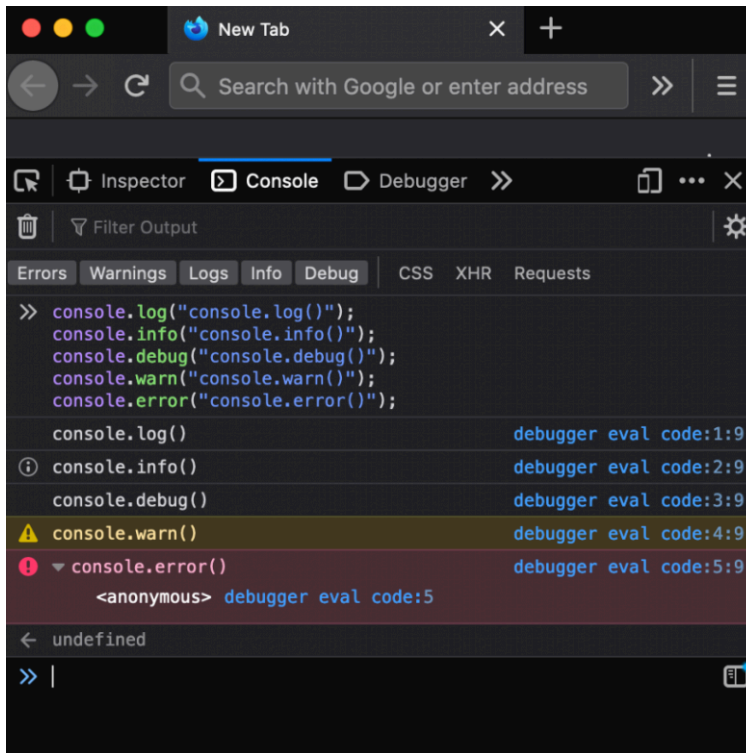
New Tab

Search with Google or enter address

Inspector Console Debugger

Filter Output

Errors Warnings Logs Info Debug CSS XHR Requests

» console.log("console.log()");
console.info("console.info()");
console.debug("console.debug()");
console.warn("console.warn()");
console.error("console.error()");

console.log() debugger eval code:1:9

console.info() debugger eval code:2:9

console.debug() debugger eval code:3:9

console.warn() debugger eval code:4:9

console.error() debugger eval code:5:9

<anonymous> debugger eval code:5

undefined

»